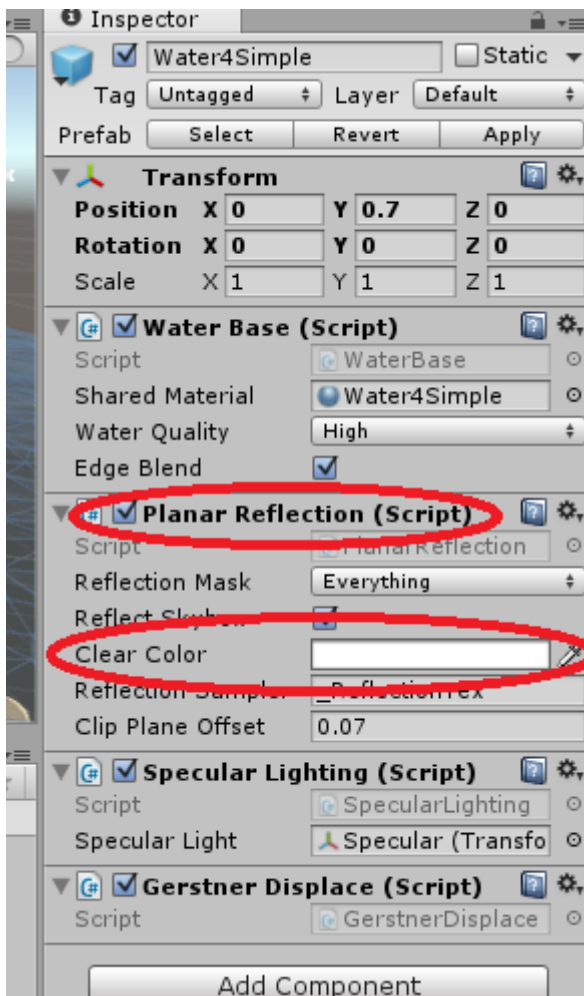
Inspector

Water4Simple
Static

Tag Untagged
Layer Default

Prefab Select Revert Apply

Transform

| | | | |
|---|---|---|---|
| Position | X 0 | Y 0.7 | Z 0 |
| Rotation | X 0 | Y 0 | Z 0 |
| Scale | X 1 | Y 1 | Z 1 |

Water Base (Script)

| | |
|---|---|
| Script | WaterBase |
| Shared Material | Water4Simple |
| Water Quality | High |
| Edge Blend | |

Planar Reflection (Script)

| | |
|---|---|
| Script | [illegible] |
| Reflection Mask | Everything |
| Reflect Sky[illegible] | |
| Clear Color | |
| Reflection Sampler | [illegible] |
| Clip Plane Offset | 0.07 |

Specular Lighting (Script)

| | |
|---|---|
| Script | SpecularLighting |
| Specular Light | Specular (Transfo |

Gerstner Displace (Script)

| | |
|---|---|
| Script | GerstnerDisplace |

Add Component